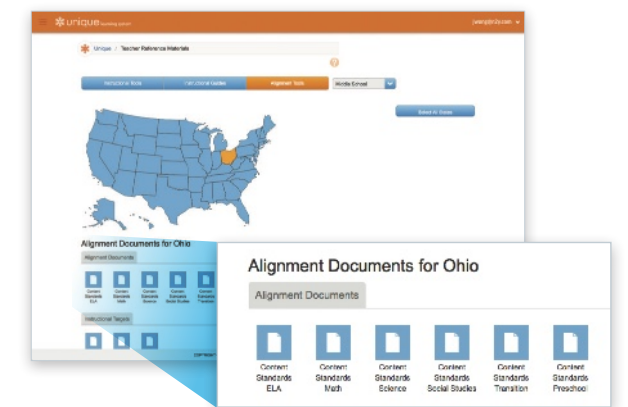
unique learning system

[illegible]@n2y.com

Unique / Teacher Reference Materials

Instructional Tools

Instructional Guides

Alignment Tools

Middle School

Select All States

Alignment Documents for Ohio

Alignment Documents

Content Standards ELA

Content Standards Math

Content Standards Science

Content Standards Social Studies

Content Standards Transition

Instructional Targets

Alignment Documents for Ohio

Alignment Documents

Content Standards ELA

Content Standards Math

Content Standards Science

Content Standards Social Studies

Content Standards Transition

Content Standards Preschool